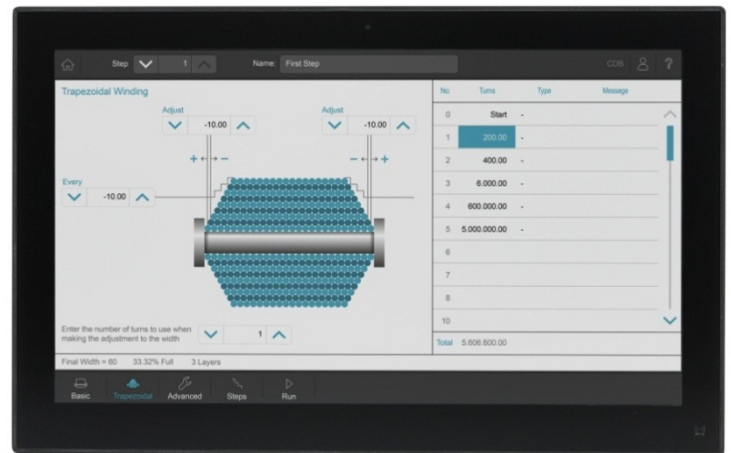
Step 1 Name: First Step

COS ?

Trapezoidal Winding

Adjust -10.00

Adjust -10.00

+ ←→ −

− ←→ +

Every -10.00

Enter the number of turns to use when making the adjustment to the width 1

Final Width = 60 33.32% Full 3 Layers

| No. | Turns | Type | Message |
|---|---|---|---|
| 0 | Start | - | |
| 1 | 200.00 | - | |
| 2 | 400.00 | - | |
| 3 | 6.000.00 | - | |
| 4 | 600.000.00 | - | |
| 5 | 5.000.000.00 | - | |
| 6 | | | |
| 7 | | | |
| 8 | | | |
| 10 | | | |

Total 5.606.600.00

Basic Trapezoidal Advanced Steps Run